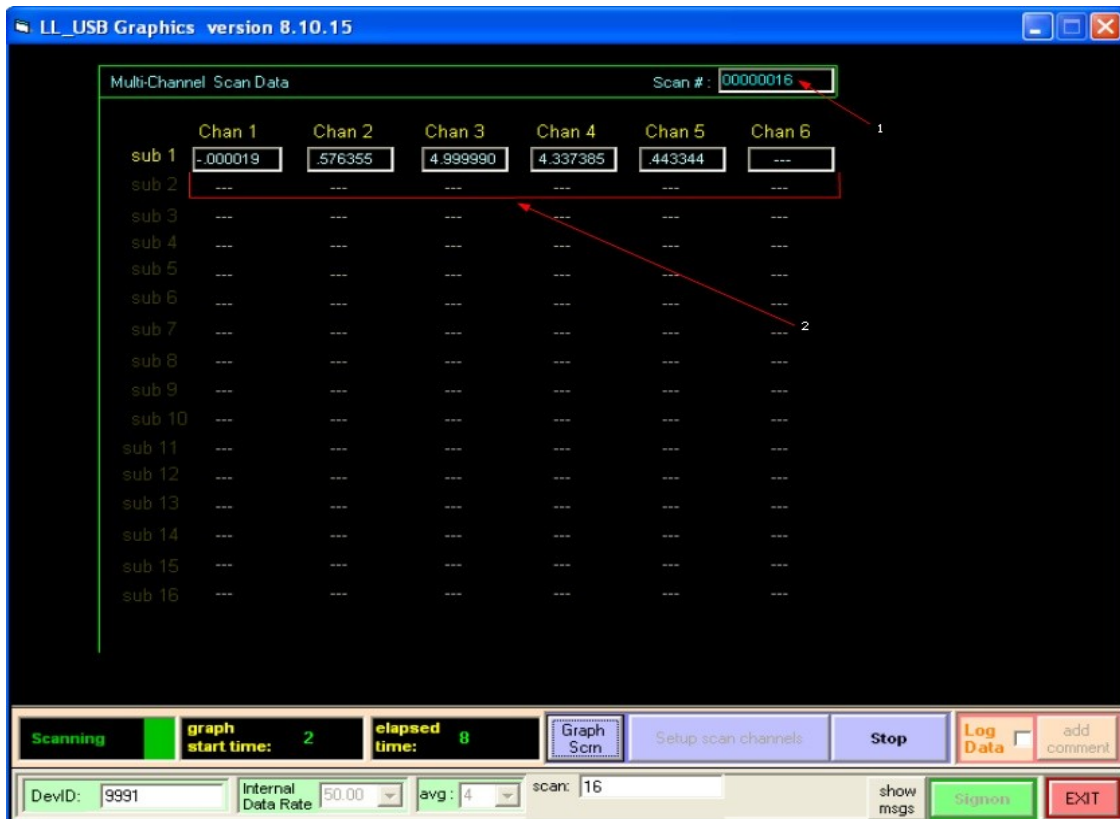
LL_USB Graphics version 8.10.15

Multi-Channel Scan Data

Scan #: 00000016

1

| | Chan 1 | Chan 2 | Chan 3 | Chan 4 | Chan 5 | Chan 6 |
|---|---|---|---|---|---|---|
| sub 1 | -.000019 | .576355 | 4.999990 | 4.337385 | .443344 | --- |
| sub 2 | --- | --- | --- | --- | --- | --- |
| sub 3 | --- | --- | --- | --- | --- | --- |
| sub 4 | --- | --- | --- | --- | --- | --- |
| sub 5 | --- | --- | --- | --- | --- | --- |
| sub 6 | --- | --- | --- | --- | --- | --- |
| sub 7 | --- | --- | --- | --- | --- | --- |
| sub 8 | --- | --- | --- | --- | --- | --- |
| sub 9 | --- | --- | --- | --- | --- | --- |
| sub 10 | --- | --- | --- | --- | --- | --- |
| sub 11 | --- | --- | --- | --- | --- | --- |
| sub 12 | --- | --- | --- | --- | --- | --- |
| sub 13 | --- | --- | --- | --- | --- | --- |
| sub 14 | --- | --- | --- | --- | --- | --- |
| sub 15 | --- | --- | --- | --- | --- | --- |
| sub 16 | --- | --- | --- | --- | --- | --- |

2

Scanning

graph start time: 2

elapsed time: 8

Graph Scrn

Setup scan channels

Stop

Log Data

add comment

DevID: 9991

Internal Data Rate 50.00

avg: 4

scan: 16

show msgs

Signon

EXIT